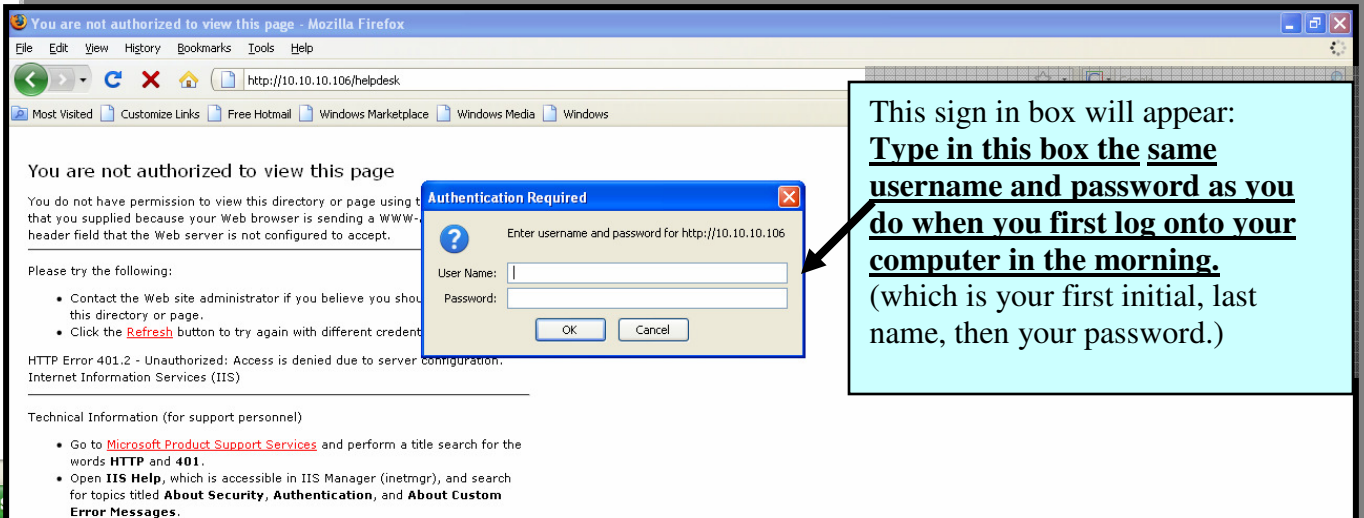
You are not authorized to view this page - Mozilla Firefox

File Edit View History Bookmarks Tools Help

http://10.10.10.106/helpdesk

Most Visited Customize Links Free Hotmail Windows Marketplace Windows Media Windows

You are not authorized to view this page

You do not have permission to view this directory or page using t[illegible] that you supplied because your Web browser is sending a WWW-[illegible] header field that the Web server is not configured to accept.

Please try the following:

- Contact the Web site administrator if you believe you shou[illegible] this directory or page.
- Click the Refresh button to try again with different credent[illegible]

HTTP Error 401.2 - Unauthorized: Access is denied due to server configuration.
Internet Information Services (IIS)

Technical Information (for support personnel)

- Go to Microsoft Product Support Services and perform a title search for the words **HTTP** and **401**.
- Open **IIS Help**, which is accessible in IIS Manager (inetmgr), and search for topics titled **About Security**, **Authentication**, and **About Custom Error Messages**.

Authentication Required

Enter username and password for http://10.10.10.106

User Name:

Password:

OK Cancel

This sign in box will appear: **Type in this box the same username and password as you do when you first log onto your computer in the morning.** (which is your first initial, last name, then your password.)